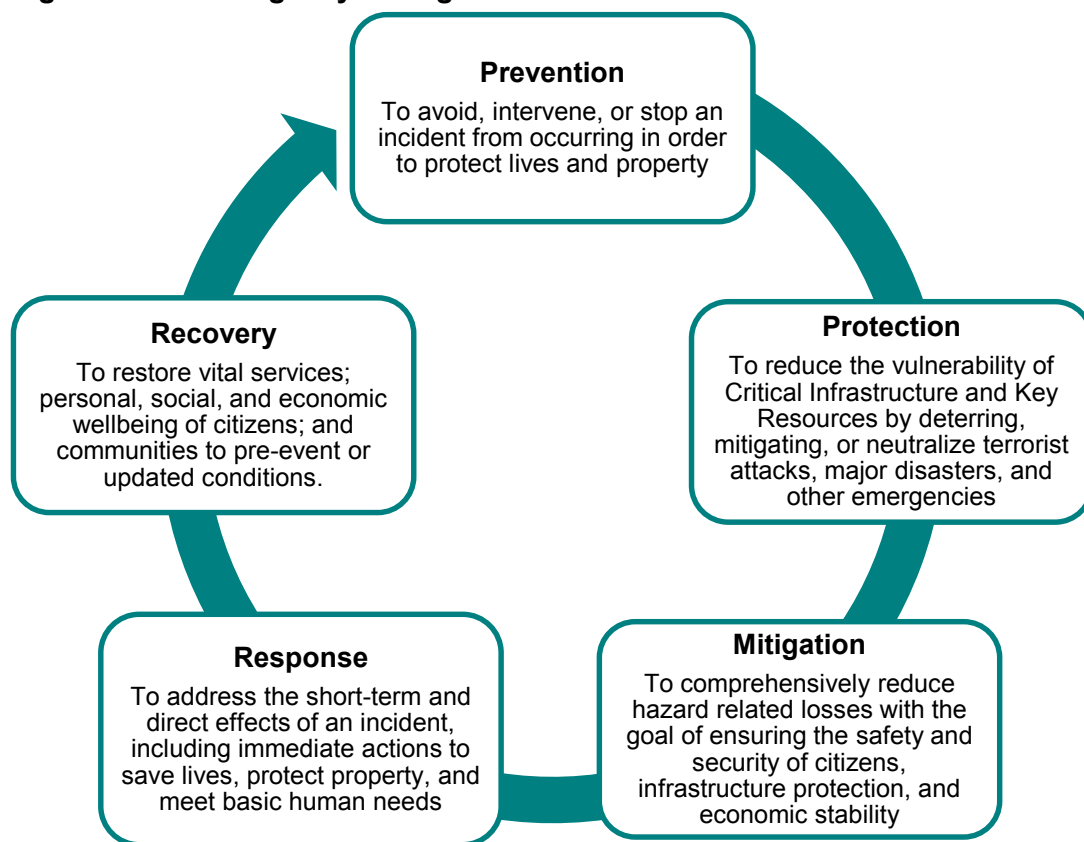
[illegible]

Prevention

To avoid, intervene, or stop an incident from occurring in order to protect lives and property

Protection

To reduce the vulnerability of Critical Infrastructure and Key Resources by deterring, mitigating, or neutralize terrorist attacks, major disasters, and other emergencies

Mitigation

To comprehensively reduce hazard related losses with the goal of ensuring the safety and security of citizens, infrastructure protection, and economic stability

Response

To address the short-term and direct effects of an incident, including immediate actions to save lives, protect property, and meet basic human needs

Recovery

To restore vital services; personal, social, and economic wellbeing of citizens; and communities to pre-event or updated conditions.